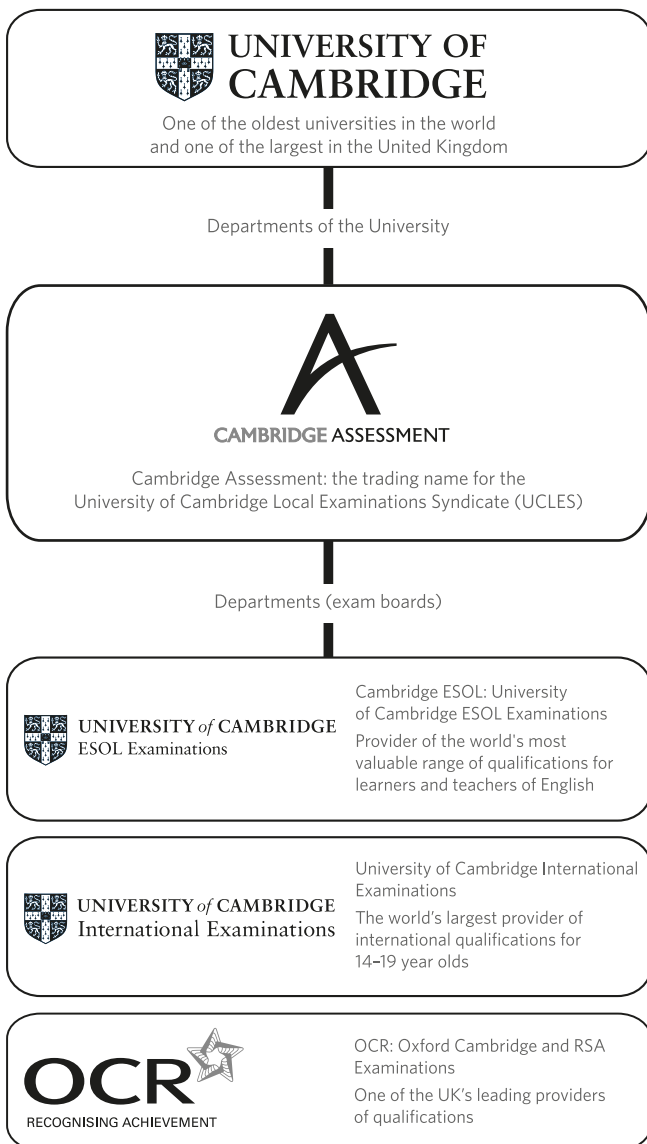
UNIVERSITY OF CAMBRIDGE

One of the oldest universities in the world and one of the largest in the United Kingdom

Departments of the University

CAMBRIDGE ASSESSMENT

Cambridge Assessment: the trading name for the University of Cambridge Local Examinations Syndicate (UCLES)

Departments (exam boards)

UNIVERSITY of CAMBRIDGE
ESOL Examinations

Cambridge ESOL: University of Cambridge ESOL Examinations

Provider of the world's most valuable range of qualifications for learners and teachers of English

UNIVERSITY of CAMBRIDGE
International Examinations

University of Cambridge International Examinations

The world's largest provider of international qualifications for 14–19 year olds

OCR
RECOGNISING ACHIEVEMENT

OCR: Oxford Cambridge and RSA Examinations

One of the UK's leading providers of qualifications